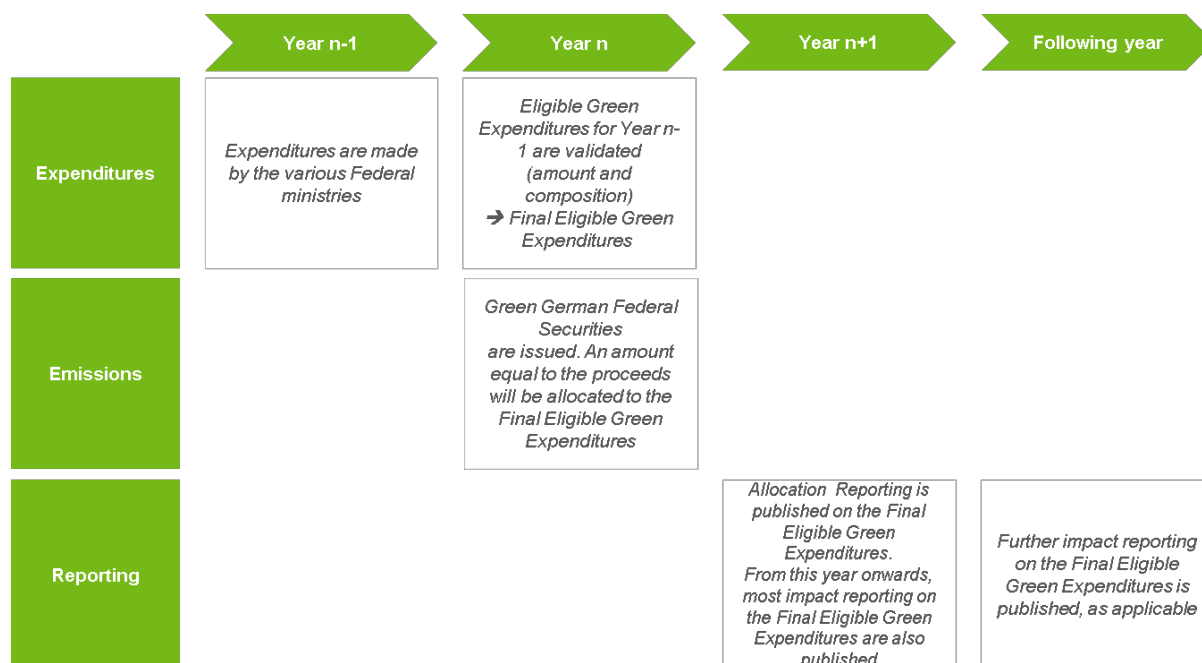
| | Year n-1 | Year n | Year n+1 | Following year |
|---|---|---|---|---|
| Expenditures | Expenditures are made by the various Federal ministries | Eligible Green Expenditures for Year n-1 are validated (amount and composition) ➔ Final Eligible Green Expenditures | | |
| Emissions | | Green German Federal Securities are issued. An amount equal to the proceeds will be allocated to the Final Eligible Green Expenditures | | |
| Reporting | | | Allocation Reporting is published on the Final Eligible Green Expenditures. From this year onwards, most impact reporting on the Final Eligible Green Expenditures are also published | Further impact reporting on the Final Eligible Green Expenditures is published, as applicable |